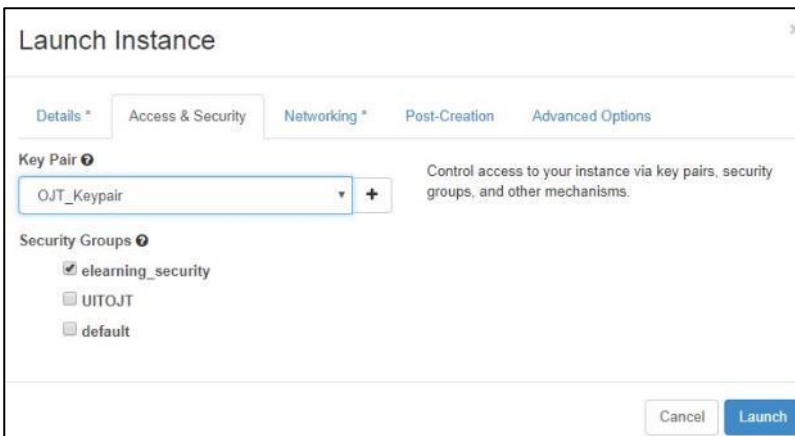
Launch Instance

Details * | Access & Security | Networking * | Post-Creation | Advanced Options

Key Pair

OJT_Keypair

+

Control access to your instance via key pairs, security groups, and other mechanisms.

Security Groups

elearning_security

UITOJT

default

Cancel

Launch